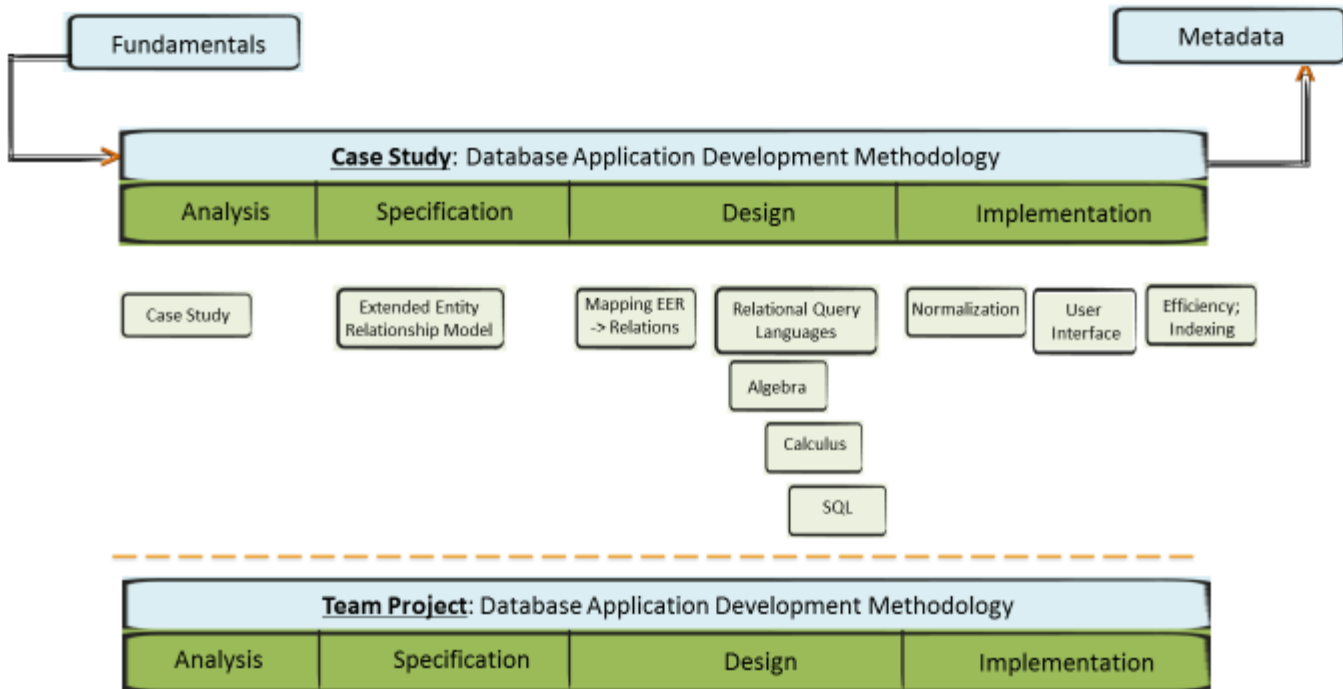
Fundamentals

Metadata

Case Study: Database Application Development Methodology

| Analysis | Specification | Design | Implementation |
|---|---|---|---|

Case Study

Extended Entity Relationship Model

Mapping EER -> Relations

Relational Query Languages

Algebra

Calculus

SQL

Normalization

User Interface

Efficiency; Indexing

Team Project: Database Application Development Methodology

| Analysis | Specification | Design | Implementation |
|---|---|---|---|